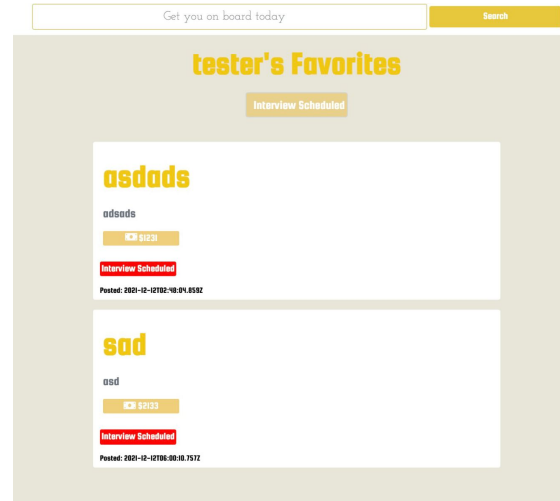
Get you on board today

Search

tester's Favorites

Interview Scheduled

asdads

adsads

$1231

Interview Scheduled

Posted: 2021-12-12T02:48:04.859Z

sad

asd

$2133

Interview Scheduled

Posted: 2021-12-12T06:00:10.757Z